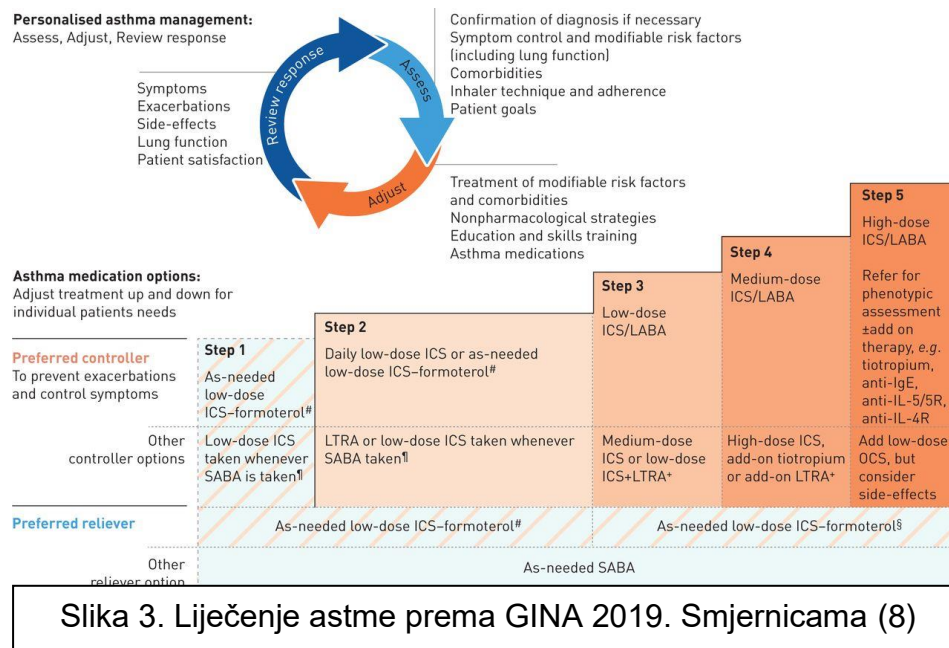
**Personalised asthma management:**
Assess, Adjust, Review response

Review response

Assess

Adjust

Symptoms
Exacerbations
Side-effects
Lung function
Patient satisfaction

Confirmation of diagnosis if necessary
Symptom control and modifiable risk factors (including lung function)
Comorbidities
Inhaler technique and adherence
Patient goals

Treatment of modifiable risk factors and comorbidities
Nonpharmacological strategies
Education and skills training
Asthma medications

**Asthma medication options:**
Adjust treatment up and down for individual patients needs

| | Step 1 | Step 2 | Step 3 | Step 4 | Step 5 |
|---|---|---|---|---|---|
| Preferred controller<br>To prevent exacerbations and control symptoms | As-needed low-dose ICS–formoterol# | Daily low-dose ICS or as-needed low-dose ICS–formoterol# | Low-dose ICS/LABA | Medium-dose ICS/LABA | High-dose ICS/LABA<br>Refer for phenotypic assessment ±add on therapy, *e.g.* tiotropium, anti-IgE, anti-IL-5/5R, anti-IL-4R |
| Other controller options | Low-dose ICS taken whenever SABA is taken¶ | LTRA or low-dose ICS taken whenever SABA taken¶ | Medium-dose ICS or low-dose ICS+LTRA+ | High-dose ICS, add-on tiotropium or add-on LTRA+ | Add low-dose OCS, but consider side-effects |
| Preferred reliever | As-needed low-dose ICS–formoterol# | | As-needed low-dose ICS–formoterol§ | | |
| Other reliever option | As-needed SABA | | | | |

Slika 3. Liječenje astme prema GINA 2019. Smjernicama (8)